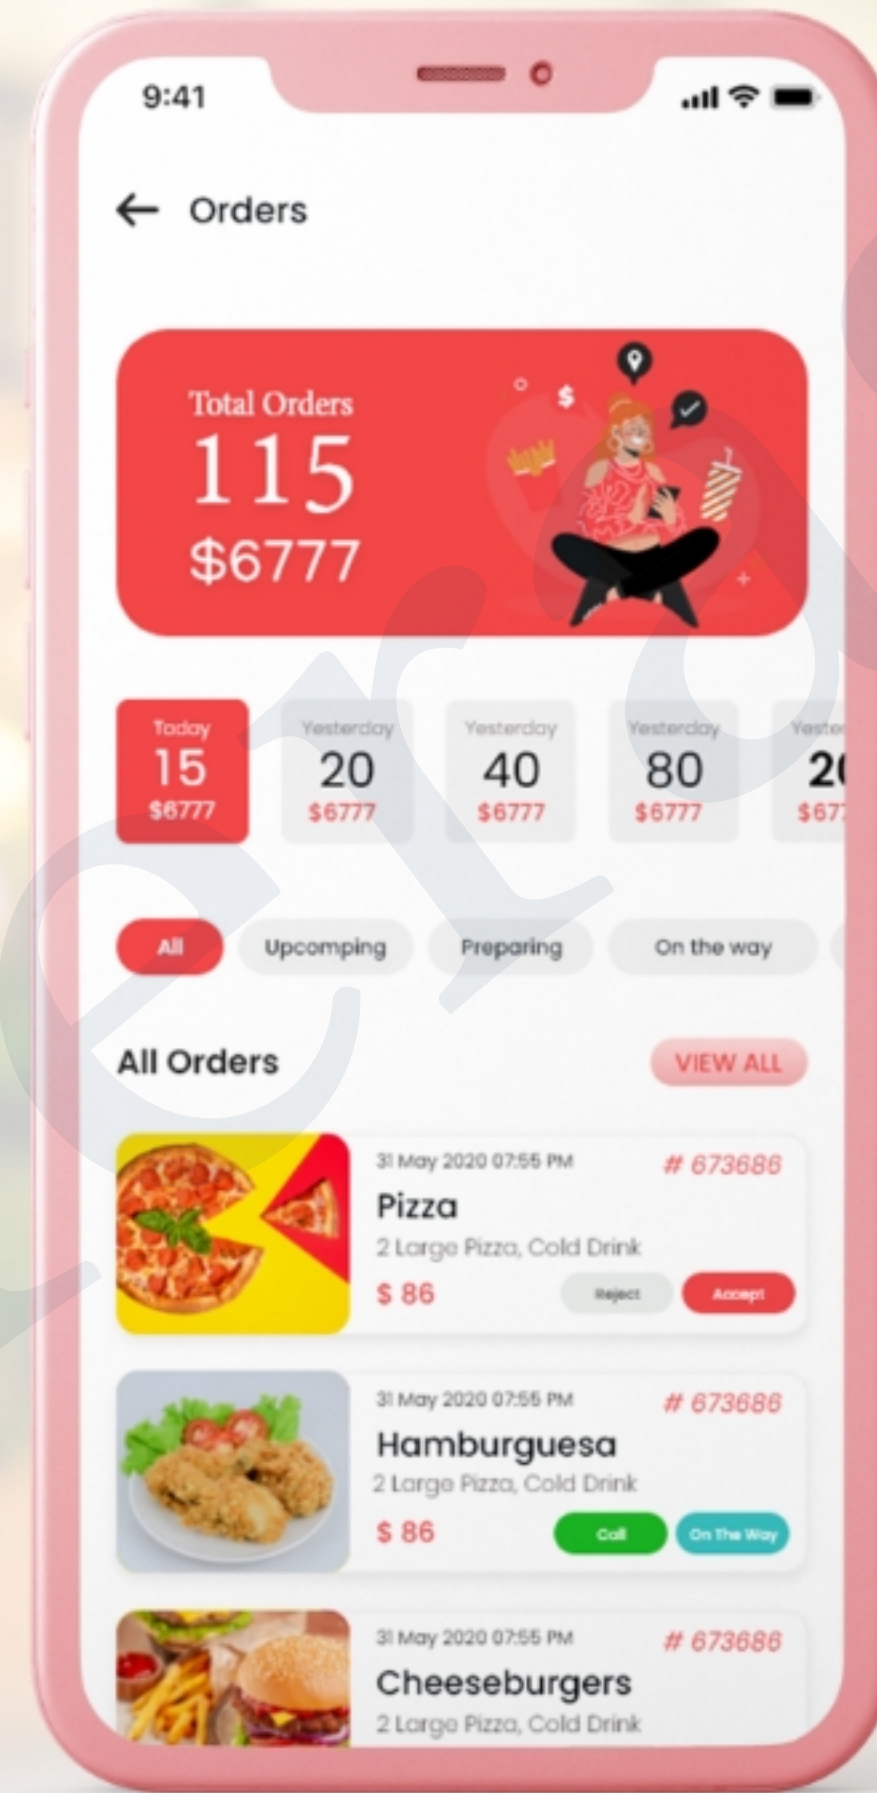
9:41

Orders

Total Orders
115
$6777

Today
15
$6777

Yesterday
20
$6777

Yesterday
40
$6777

Yesterday
80
$6777

Yeste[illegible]
2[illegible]
$67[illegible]

All
Upcomping
Preparing
On the way

All Orders
VIEW ALL

31 May 2020 07:55 PM
# 673686
Pizza
2 Large Pizza, Cold Drink
$ 86
Reject
Accept

31 May 2020 07:55 PM
# 673686
Hamburguesa
2 Large Pizza, Cold Drink
$ 86
Call
On The Way

31 May 2020 07:55 PM
# 673686
Cheeseburgers
2 Large Pizza, Cold Drink